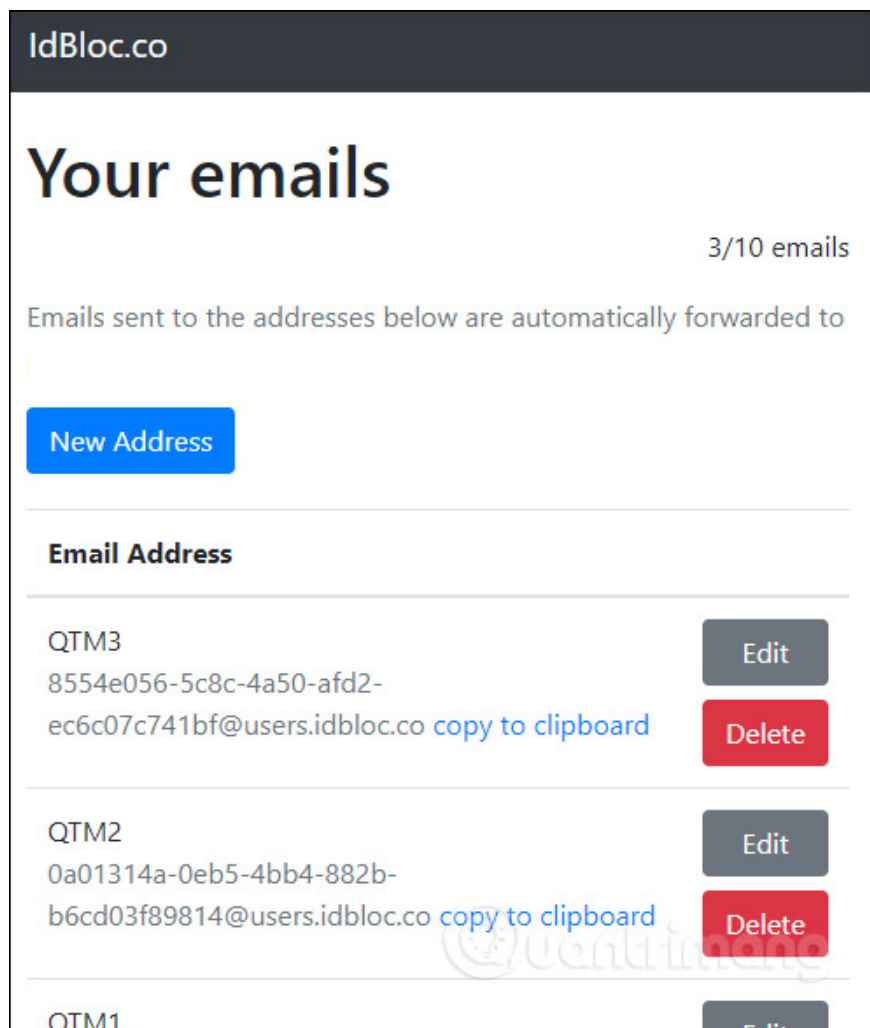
IdBloc.co

Your emails

3/10 emails

Emails sent to the addresses below are automatically forwarded to

New Address

Email Address

QTM3
8554e056-5c8c-4a50-afd2-ec6c07c741bf@users.idbloc.co copy to clipboard

Edit

Delete

QTM2
0a01314a-0eb5-4bb4-882b-b6cd03f89814@users.idbloc.co copy to clipboard

Edit

Delete

Quantrimang

QTM1

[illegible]